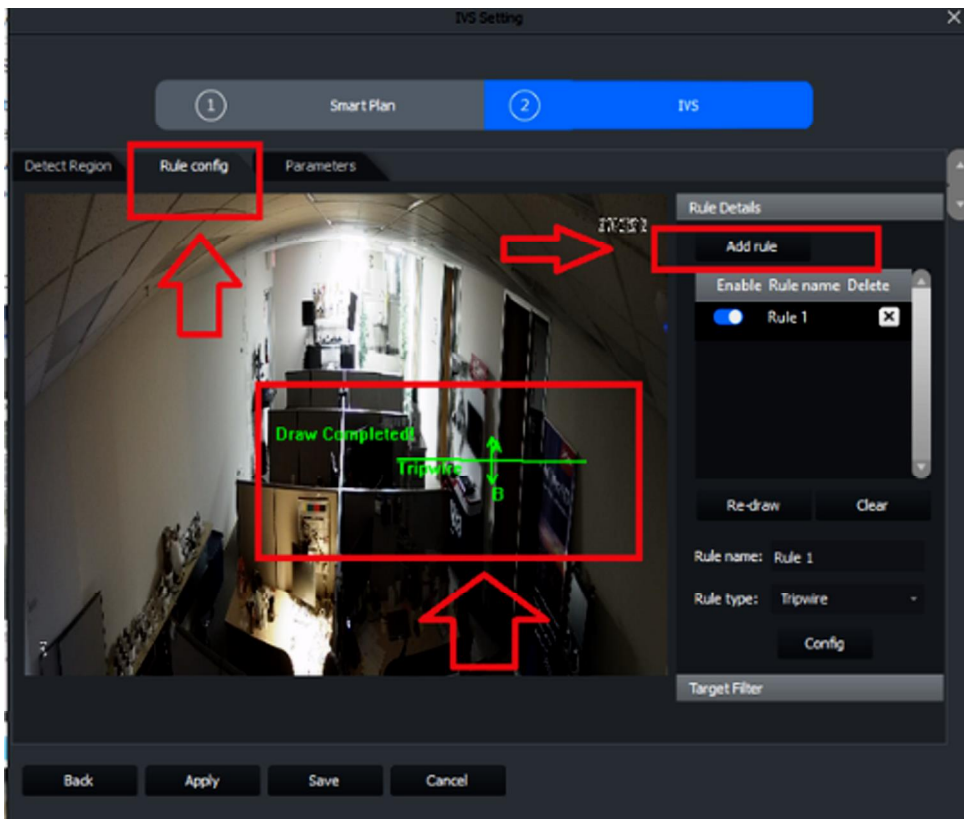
IVS Setting

1 Smart Plan
2 IVS

Detect Region
Rule config
Parameters

Draw Completed!
Tripwire
A
B

Rule Details
Add rule
| Enable | Rule name | Delete |
|---|---|---|
| | Rule 1 | |

Re-draw
Clear
Rule name: Rule 1
Rule type: Tripwire
Config
Target Filter

Back
Apply
Save
Cancel